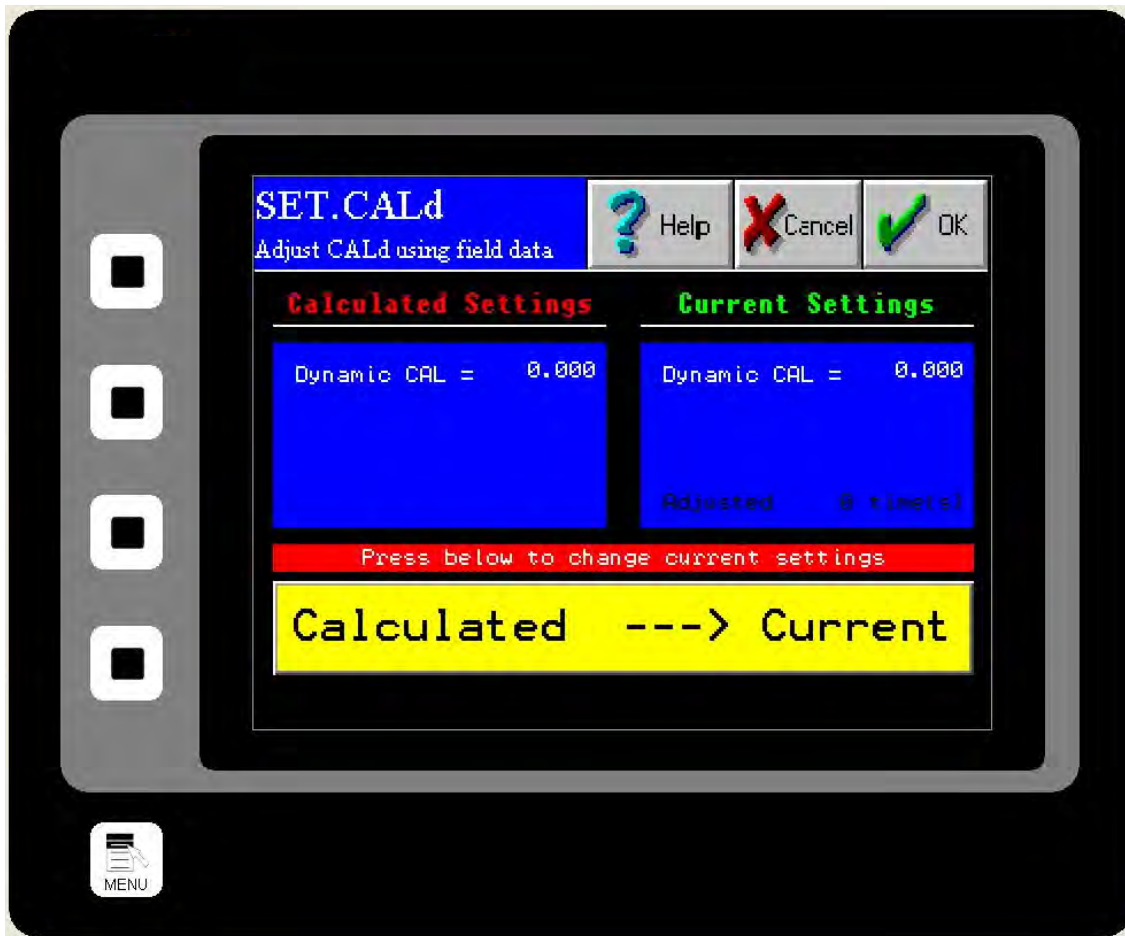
SET.CALd
Adjust CALd using field data

Help

Cancel

OK

Calculated Settings

Current Settings

Dynamic CAL = 0.000

Dynamic CAL = 0.000

Adjusted (0 times)

Press below to change current settings

Calculated ---> Current

MENU